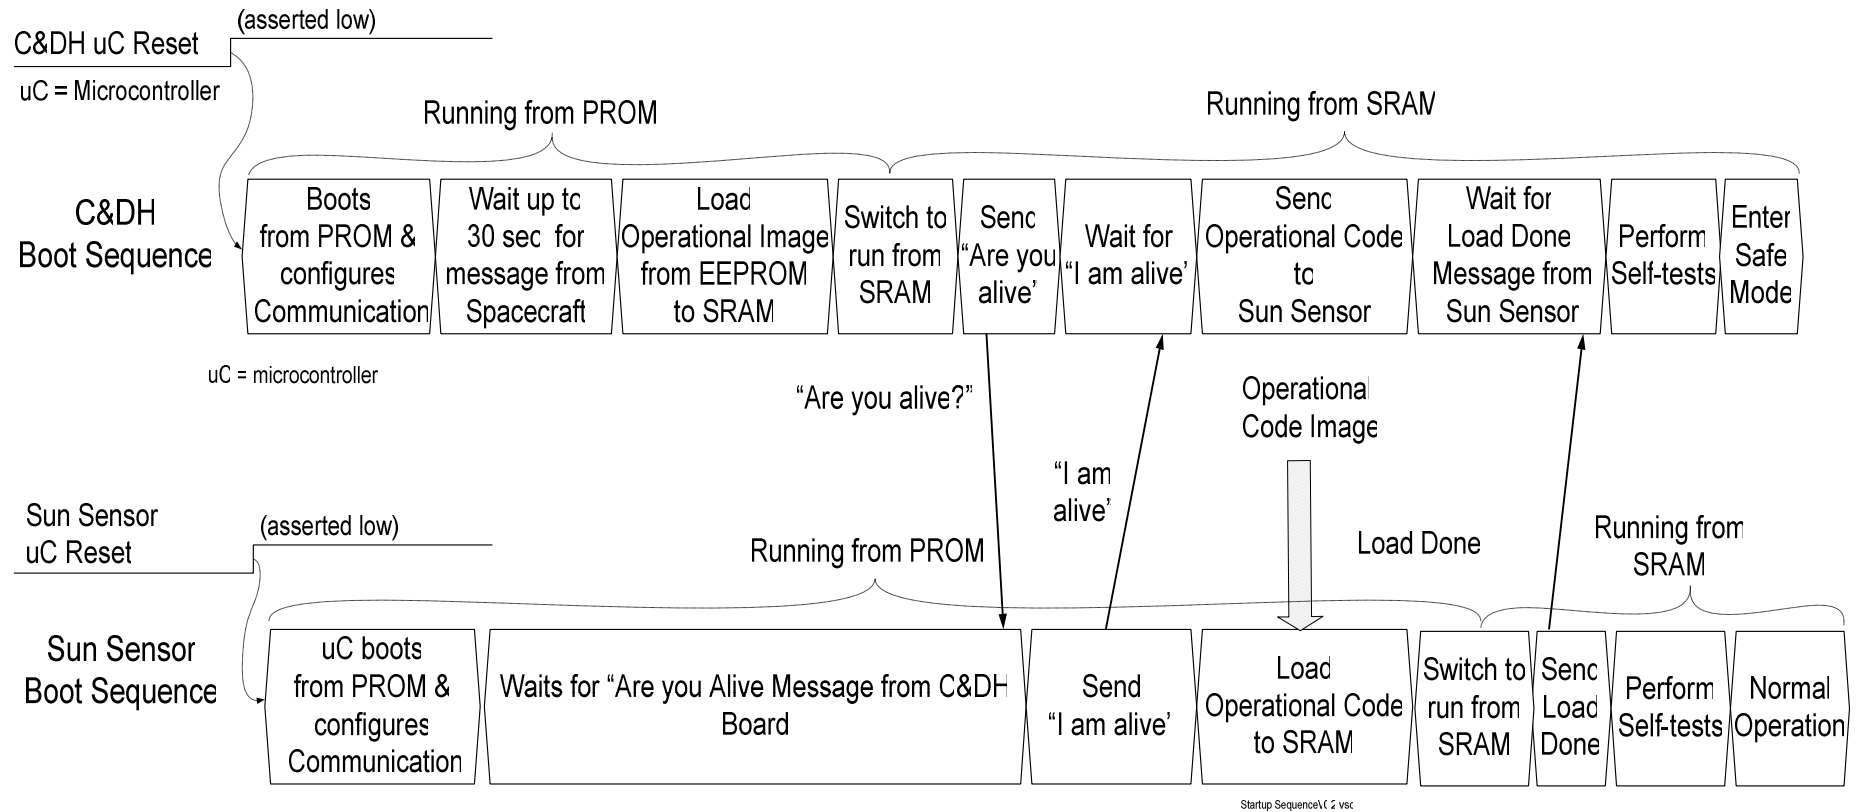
C&DH uC Reset

(asserted low)

uC = Microcontroller

Running from PROM

Running from SRAM

C&DH Boot Sequence

Boots from PROM & configures Communication

Wait up to 30 sec for message from Spacecraft

Load Operational Image from EEPROM to SRAM

Switch to run from SRAM

Send "Are you alive"

Wait for "I am alive"

Send Operational Code to Sun Sensor

Wait for Load Done Message from Sun Sensor

Perform Self-tests

Enter Safe Mode

uC = microcontroller

"Are you alive?"

"I am alive"

Operational Code Image

Load Done

Sun Sensor uC Reset

(asserted low)

Running from PROM

Running from SRAM

Sun Sensor Boot Sequence

uC boots from PROM & configures Communication

Waits for "Are you Alive Message from C&DH Board

Send "I am alive"

Load Operational Code to SRAM

Switch to run from SRAM

Send Load Done

Perform Self-tests

Normal Operation

Startup Sequence\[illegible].vsd